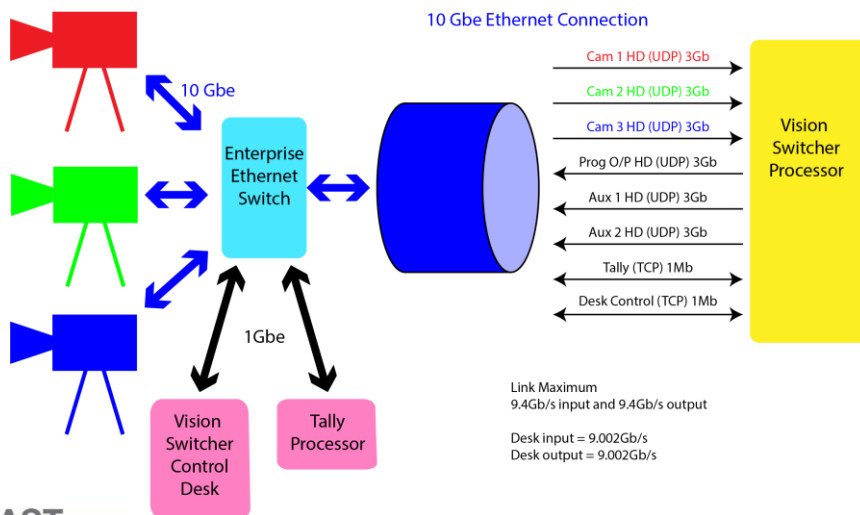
10 Gbe Ethernet Connection

10 Gbe

Enterprise Ethernet Switch

Cam 1 HD (UDP) 3Gb
Cam 2 HD (UDP) 3Gb
Cam 3 HD (UDP) 3Gb
Prog O/P HD (UDP) 3Gb
Aux 1 HD (UDP) 3Gb
Aux 2 HD (UDP) 3Gb
Tally (TCP) 1Mb
Desk Control (TCP) 1Mb

Vision Switcher Processor

1Gbe

Vision Switcher Control Desk

Tally Processor

Link Maximum
9.4Gb/s input and 9.4Gb/s output

Desk input = 9.002Gb/s
Desk output = 9.002Gb/s

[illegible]